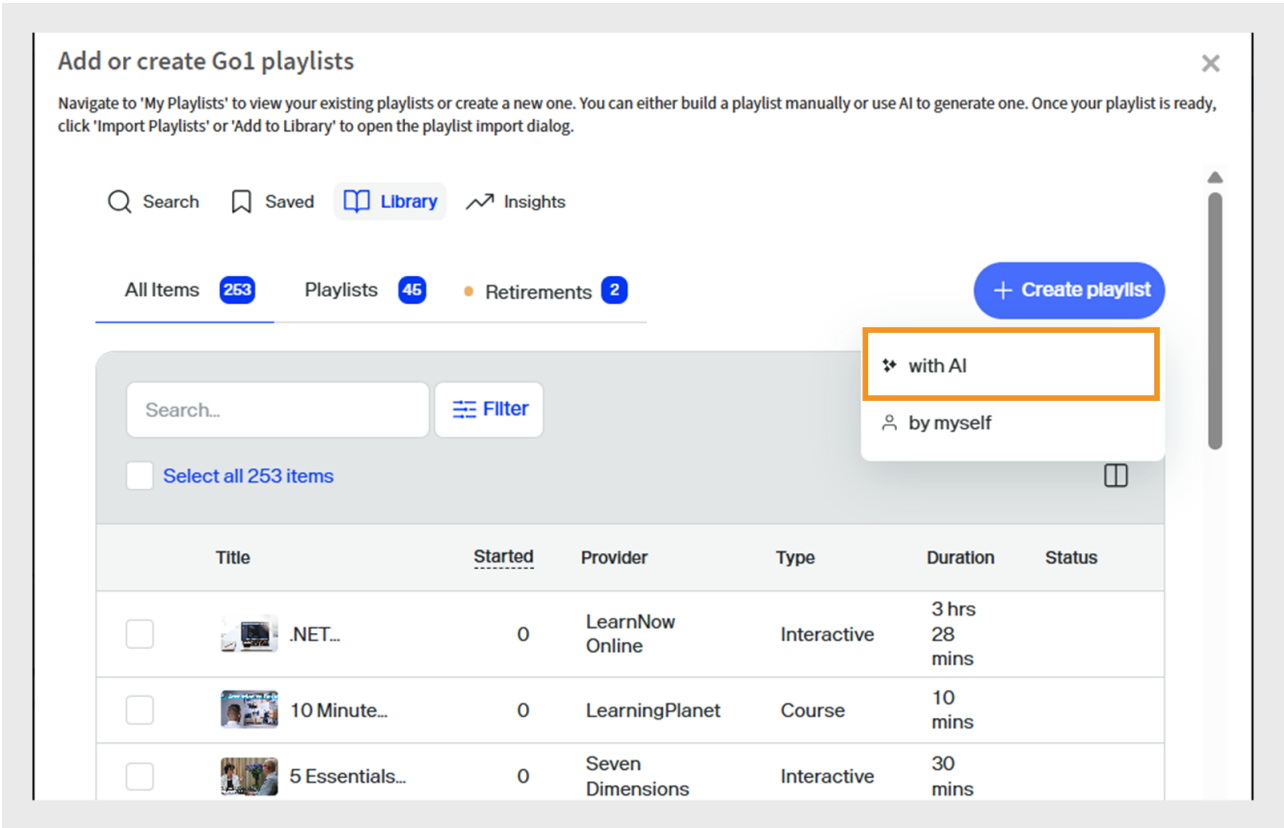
Add or create Go1 playlists

Navigate to 'My Playlists' to view your existing playlists or create a new one. You can either build a playlist manually or use AI to generate one. Once your playlist is ready, click 'Import Playlists' or 'Add to Library' to open the playlist import dialog.

Search Saved Library Insights

All Items 253 Playlists 45 Retirements 2

+ Create playlist

with AI

by myself

Search...

Filter

Select all 253 items

| | Title | Started | Provider | Type | Duration | Status |
|---|---|---|---|---|---|---|
| | .NET... | 0 | LearnNow Online | Interactive | 3 hrs 28 mins | |
| | 10 Minute... | 0 | LearningPlanet | Course | 10 mins | |
| | 5 Essentials... | 0 | Seven Dimensions | Interactive | 30 mins | |